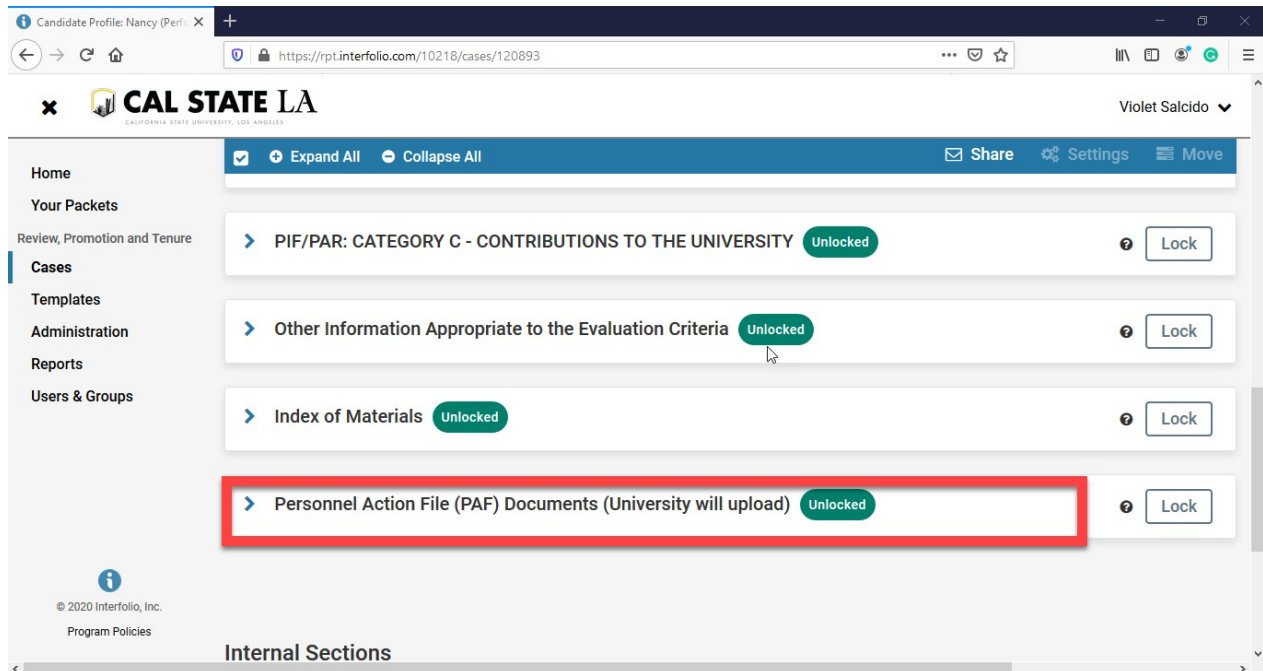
Candidate Profile: Nancy (Perf

https://rpt.interfolio.com/10218/cases/120893

CAL STATE LA
CALIFORNIA STATE UNIVERSITY, LOS ANGELES

Violet Salcido

Home
Your Packets
Review, Promotion and Tenure
Cases
Templates
Administration
Reports
Users & Groups

Expand All Collapse All Share Settings Move

PIF/PAR: CATEGORY C - CONTRIBUTIONS TO THE UNIVERSITY Unlocked Lock

Other Information Appropriate to the Evaluation Criteria Unlocked Lock

Index of Materials Unlocked Lock

Personnel Action File (PAF) Documents (University will upload) Unlocked Lock

© 2020 Interfolio, Inc.
Program Policies

Internal Sections